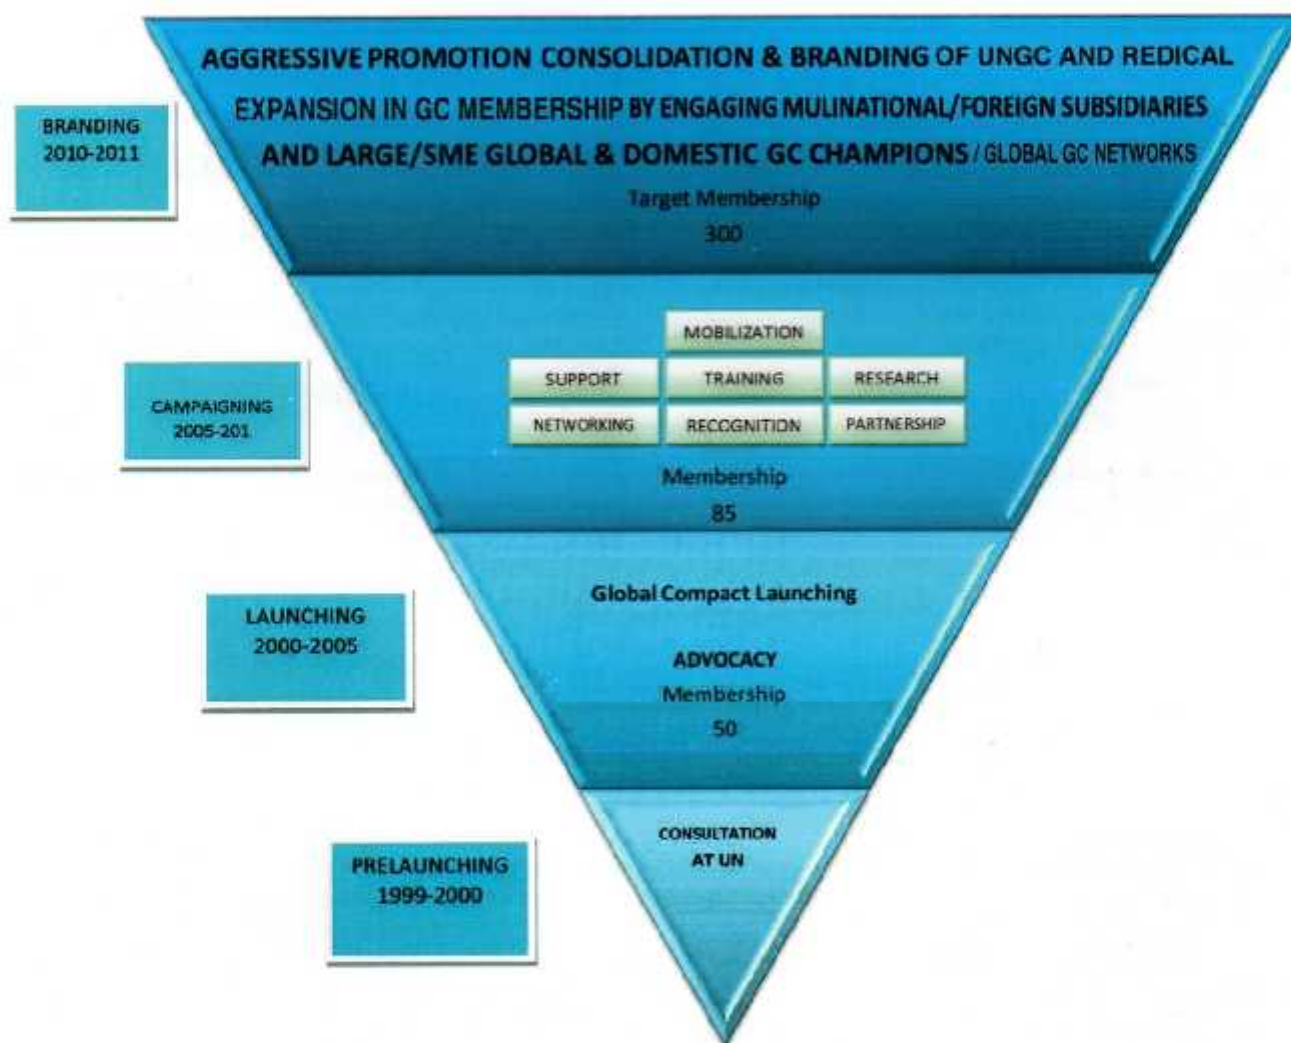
BRANDING
2010-2011

AGGRESSIVE PROMOTION CONSOLIDATION & BRANDING OF UNGC AND REDICAL EXPANSION IN GC MEMBERSHIP BY ENGAGING MULINATIONAL/FOREIGN SUBSIDIARIES AND LARGE/SME GLOBAL & DOMESTIC GC CHAMPIONS / GLOBAL GC NETWORKS

Target Membership
300

CAMPAIGNING
2005-201

MOBILIZATION

SUPPORT
TRAINING
RESEARCH

NETWORKING
RECOGNITION
PARTNERSHIP

Membership
85

LAUNCHING
2000-2005

Global Compact Launching

ADVOCACY
Membership
50

PRELAUNCHING
1999-2000

CONSULTATION
AT UN